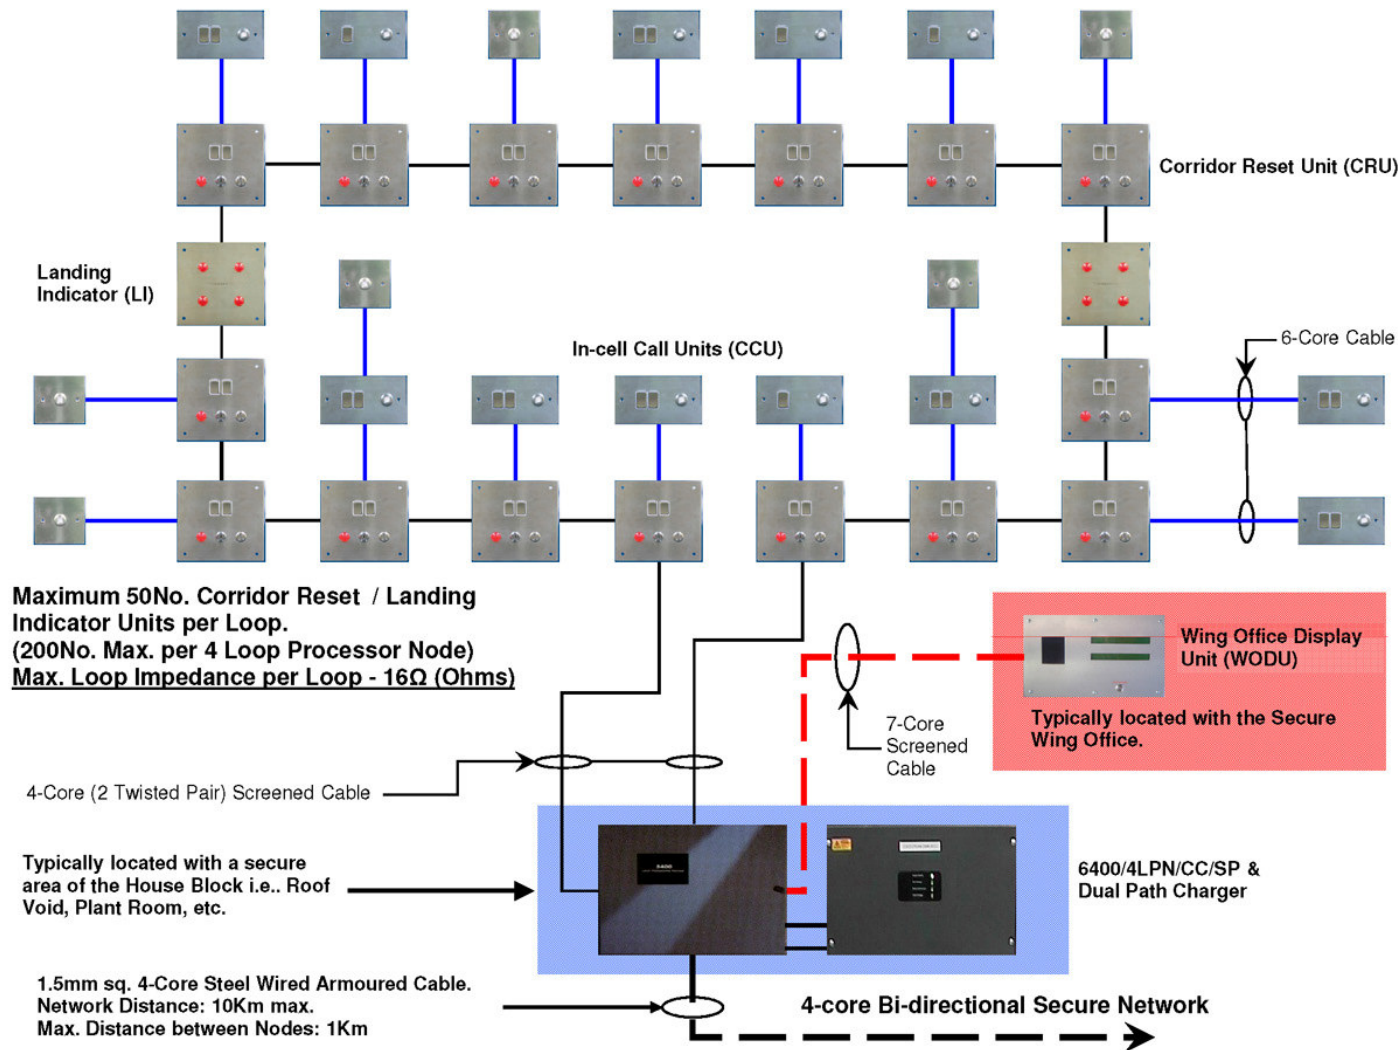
Corridor Reset Unit (CRU)

Landing Indicator (LI)

In-cell Call Units (CCU)

6-Core Cable

Maximum 50No. Corridor Reset / Landing Indicator Units per Loop.
(200No. Max. per 4 Loop Processor Node)
Max. Loop Impedance per Loop - 16Ω (Ohms)

Wing Office Display Unit (WODU)

Typically located with the Secure Wing Office.

7-Core Screened Cable

4-Core (2 Twisted Pair) Screened Cable

Typically located with a secure area of the House Block i.e.. Roof Void, Plant Room, etc.

6400/4LPN/CC/SP & Dual Path Charger

1.5mm sq. 4-Core Steel Wired Armoured Cable.
Network Distance: 10Km max.
Max. Distance between Nodes: 1Km

4-core Bi-directional Secure Network